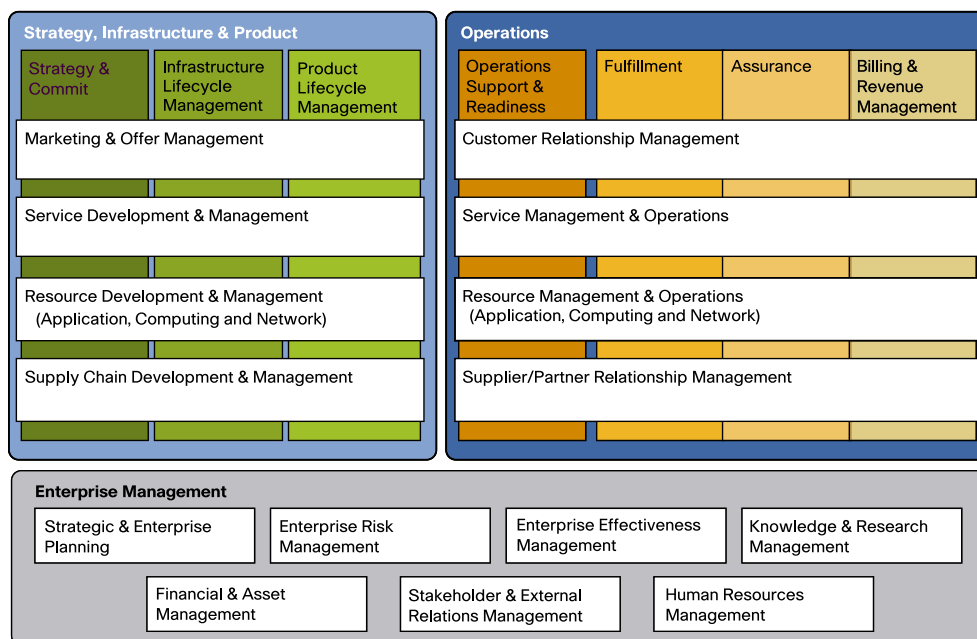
Strategy, Infrastructure & Product

Strategy & Commit

Infrastructure Lifecycle Management

Product Lifecycle Management

Marketing & Offer Management

Service Development & Management

Resource Development & Management (Application, Computing and Network)

Supply Chain Development & Management

Operations

Operations Support & Readiness

Fulfillment

Assurance

Billing & Revenue Management

Customer Relationship Management

Service Management & Operations

Resource Management & Operations (Application, Computing and Network)

Supplier/Partner Relationship Management

Enterprise Management

Strategic & Enterprise Planning

Enterprise Risk Management

Enterprise Effectiveness Management

Knowledge & Research Management

Financial & Asset Management

Stakeholder & External Relations Management

Human Resources Management